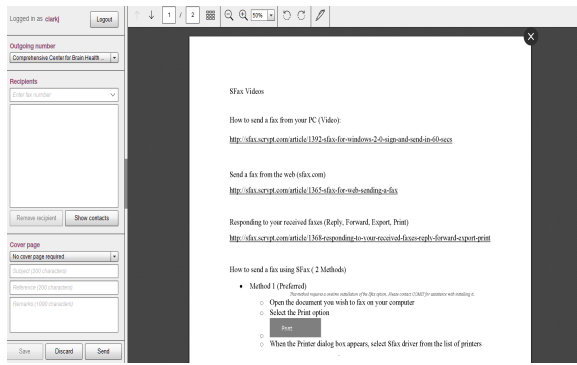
Logged in as clarkj Logout

Outgoing number
Comprehensive Center for Brain Health ...

Recipients
Enter fax number

Remove recipient Show contacts

Cover page
No cover page required
Subject (300 characters)
Reference (300 characters)
Remarks (1000 characters)

Save Discard Send

1 / 2 50%

SFax Videos

How to send a fax from your PC (Video):

http://sfax.scrypt.com/article/1392-sfax-for-windows-2-0-sign-and-send-in-60-secs

Send a fax from the web (sfax.com)

http://sfax.scrypt.com/article/1365-sfax-for-web-sending-a-fax

Responding to your received faxes (Reply, Forward, Export, Print)

http://sfax.scrypt.com/article/1368-responding-to-your-received-faxes-reply-forward-export-print

How to send a fax using SFax ( 2 Methods)

• Method 1 (Preferred)
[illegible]
○ Open the document you wish to fax on your computer
○ Select the Print option
Print
○
○ When the Printer dialog box appears, select Sfax driver from the list of printers